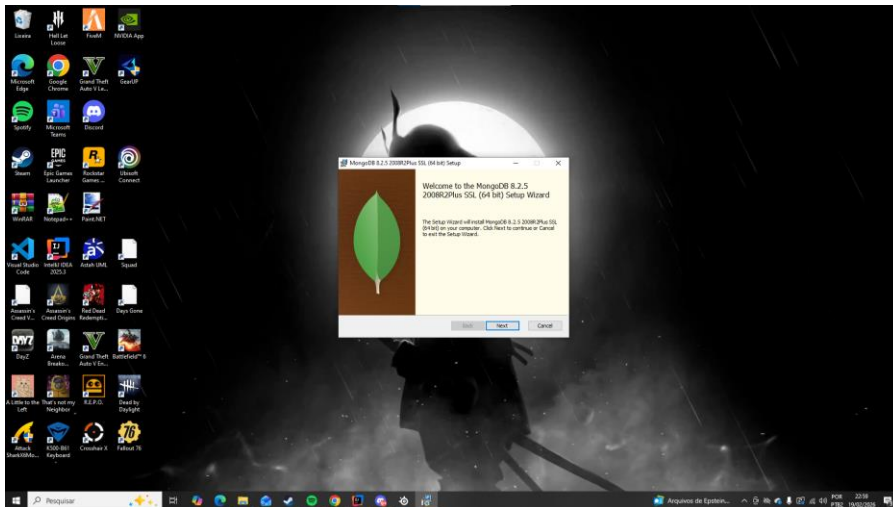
Lixeira
Hell Let Loose
FiveM
NVIDIA App
Microsoft Edge
Google Chrome
Grand Theft Auto V Le...
GearUP
Spotify
Microsoft Teams
Discord
Steam
Epic Games Launcher
Rockstar Games ...
Ubisoft Connect
WinRAR
Notepad++
Paint.NET
Visual Studio Code
IntelliJ IDEA 2025.3
Astah UML
Squad
Assassin's Creed V...
Assassin's Creed Origins
Red Dead Redempti...
Days Gone
DayZ
Arena Breako...
Grand Theft Auto V En...
Battlefield™ 6
A Little to the Left
That's not my Neighbor
R.E.P.O.
Dead by Daylight
Attack SharkX6Mo...
K500-BKI Keyboard
Crosshair X
Fallout 76

MongoDB 8.2.5 2008R2Plus SSL (64 bit) Setup

Welcome to the MongoDB 8.2.5 2008R2Plus SSL (64 bit) Setup Wizard

The Setup Wizard will install MongoDB 8.2.5 2008R2Plus SSL (64 bit) on your computer. Click Next to continue or Cancel to exit the Setup Wizard.

Back
Next
Cancel

Pesquisar
Arquivos de Epstein...
POR PTB2
22:59 19/02/2026